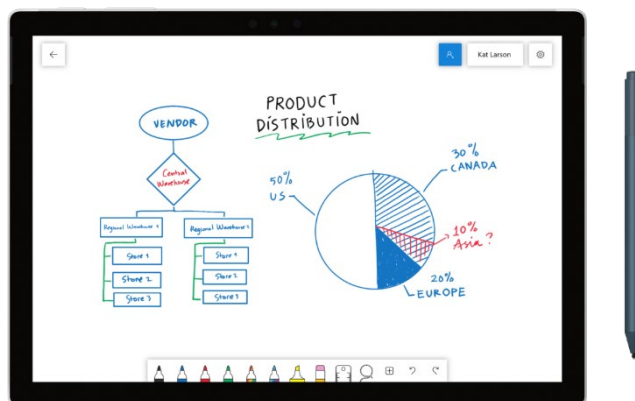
←

Kat Larson

PRODUCT DISTRIBUTION

VENDOR

Central Warehouse

Regional Warehouse 1

Regional Warehouse 2

Store 1

Store 2

Store 3

Store 4

Store 2

Store 3

50%
US

30%
CANADA

10%
Asia?

20%
EUROPE